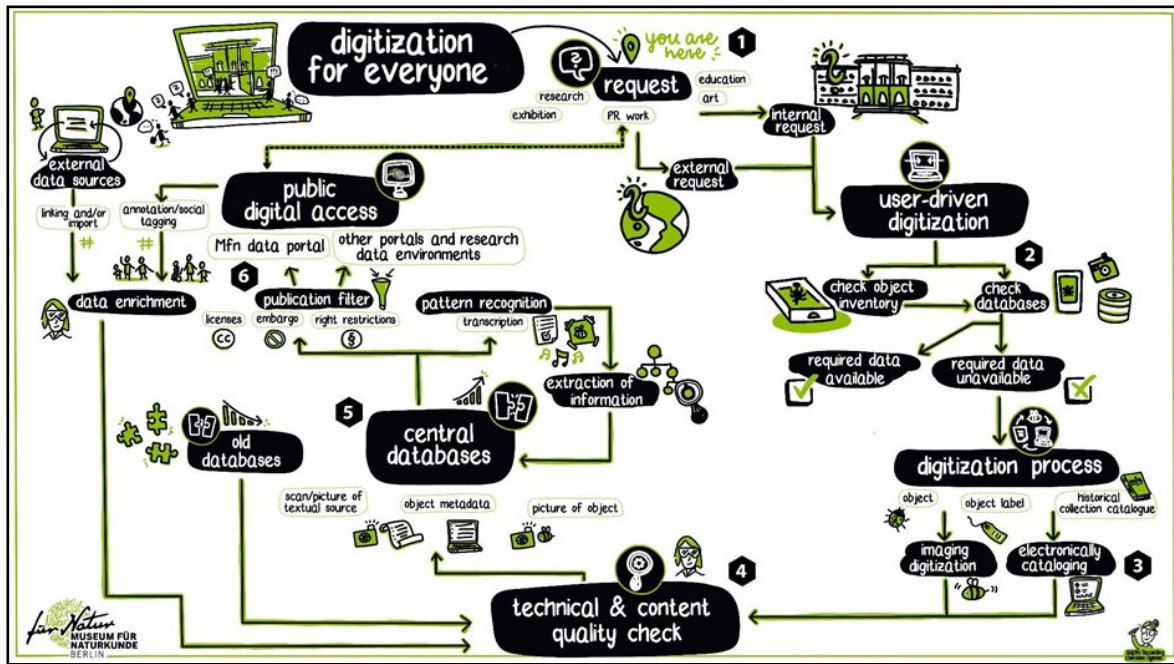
digitization for everyone

you are here

1

request

research

exhibition

PR work

education

art

internal request

external request

user-driven digitization

2

check object inventory

check databases

required data available

required data unavailable

digitization process

object

object label

historical collection catalogue

imaging digitization

electronically cataloging

3

4

technical & content quality check

scan/picture of textual source

object metadata

picture of object

5

central databases

old databases

pattern recognition

transcription

extraction of information

6

publication filter

licenses

embargo

right restrictions

Mfn data portal

other portals and research data environments

public digital access

external data sources

linking and/or import

annotation/social tagging

data enrichment

für Natur
MUSEUM FÜR NATURKUNDE
BERLIN